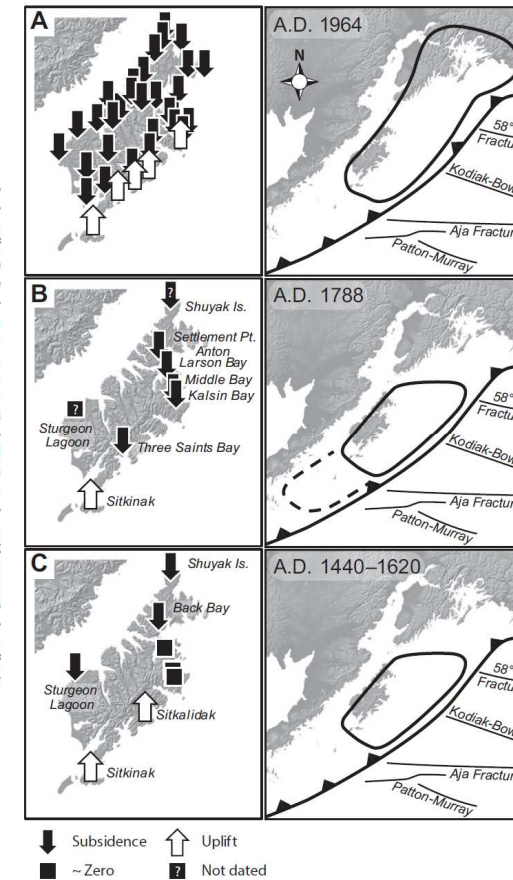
A

A.D. 1964

N

58°
Fractu

Kodiak-Bow

Aja Fractur

Patton-Murray

B

?

Shuyak Is.

Settlement Pt.
Anton
Larson Bay
Middle Bay
Kalsin Bay

?

Sturgeon Lagoon

Three Saints Bay

Sitkinak

A.D. 1788

58°
Fractu

Kodiak-Bow

Aja Fractur

Patton-Murray

C

Shuyak Is.

Back Bay

Sturgeon Lagoon

Sitkalidak

Sitkinak

A.D. 1440–1620

58°
Fractu

Kodiak-Bow

Aja Fractur

Patton-Murray

Subsidence Uplift

~ Zero ? Not dated